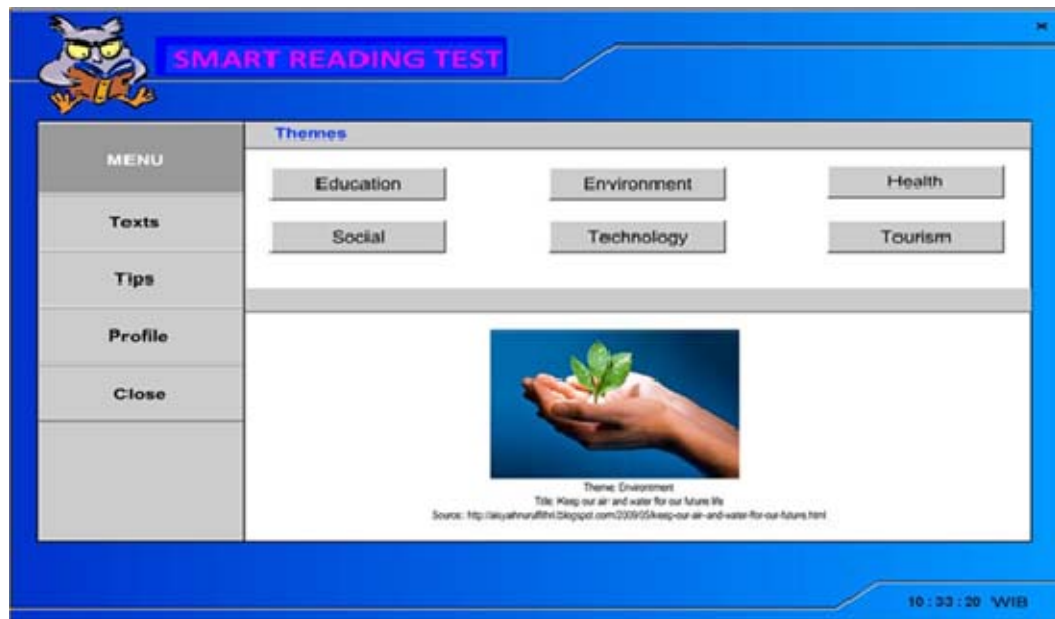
SMART READING TEST

MENU

Texts

Tips

Profile

Close

Themes

Education

Environment

Health

Social

Technology

Tourism

Theme: Environment
Title: Keep our air and water for our future life
Source: http://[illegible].blogspot.com/2009/05/keep-our-air-and-water-for-our-future.html

10 : 33 : 20 WIB